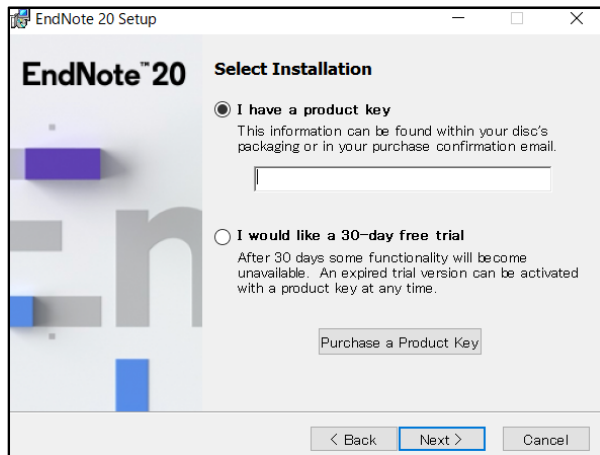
EndNote 20 Setup

EndNote™ 20

Select Installation

I have a product key
This information can be found within your disc's packaging or in your purchase confirmation email.

I would like a 30-day free trial
After 30 days some functionality will become unavailable. An expired trial version can be activated with a product key at any time.

Purchase a Product Key

< Back Next > Cancel